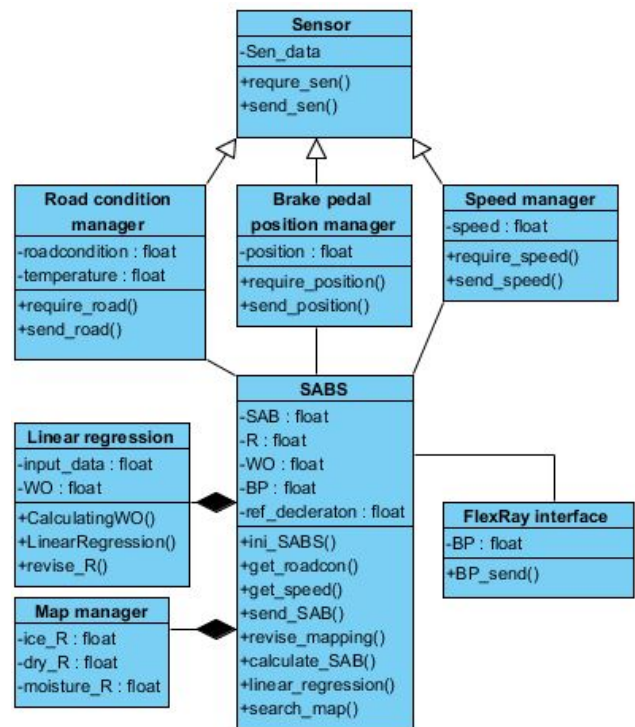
Sensor
-Sen_data
+requre_sen()
+send_sen()

Road condition manager
-roadcondition : float
-temperature : float
+require_road()
+send_road()

Brake pedal position manager
-position : float
+require_position()
+send_position()

Speed manager
-speed : float
+require_speed()
+send_speed()

SABS
-SAB : float
-R : float
-WO : float
-BP : float
-ref_decleraton : float
+ini_SABS()
+get_roadcon()
+get_speed()
+send_SAB()
+revise_mapping()
+calculate_SAB()
+linear_regression()
+search_map()

Linear regression
-input_data : float
-WO : float
+CalculatingWO()
+LinearRegression()
+revise_R()

Map manager
-ice_R : float
-dry_R : float
-moisture_R : float

FlexRay interface
-BP : float
+BP_send()